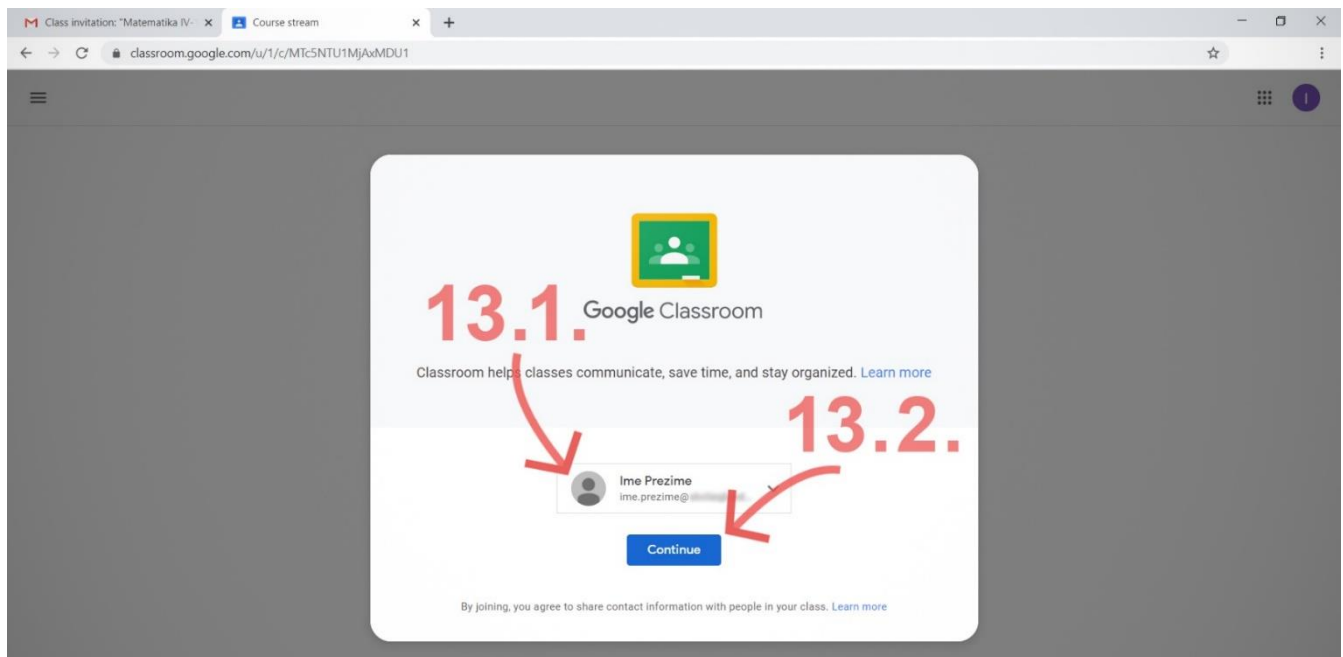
Class invitation: "Matematika IV-
Course stream
classroom.google.com/u/1/c/MTc5NTU1MjAxMDU1

I

13.1.

Google Classroom

Classroom helps classes communicate, save time, and stay organized. Learn more

13.2.

Ime Prezime
ime.prezime@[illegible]

Continue

By joining, you agree to share contact information with people in your class. Learn more